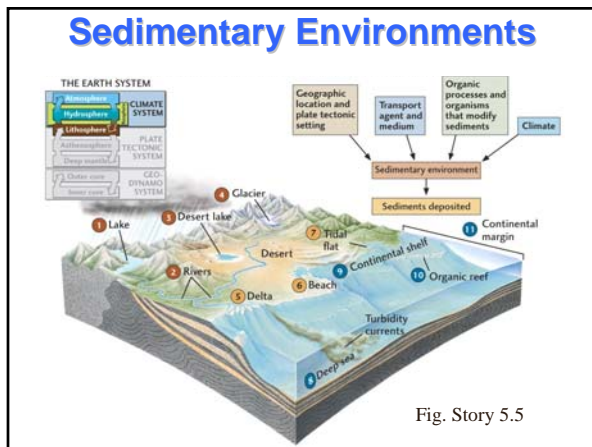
Sedimentary Environments

THE EARTH SYSTEM

Atmosphere
Hydrosphere
Biosphere
Lithosphere
Asthenosphere
Deep mantle
Outer core
Inner core

CLIMATE SYSTEM

PLATE TECTONIC SYSTEM

GEODYNAMO SYSTEM

Geographic location and plate tectonic setting

Transport agent and medium

Organic processes and organisms that modify sediments

Climate

Sedimentary environment

Sediments deposited

1 Lake

2 Rivers

3 Desert lake

4 Glacier

Desert

5 Delta

6 Beach

7 Tidal flat

8 Deep sea

9 Continental shelf

10 Organic reef

11 Continental margin

Turbidity currents

Fig. Story 5.5